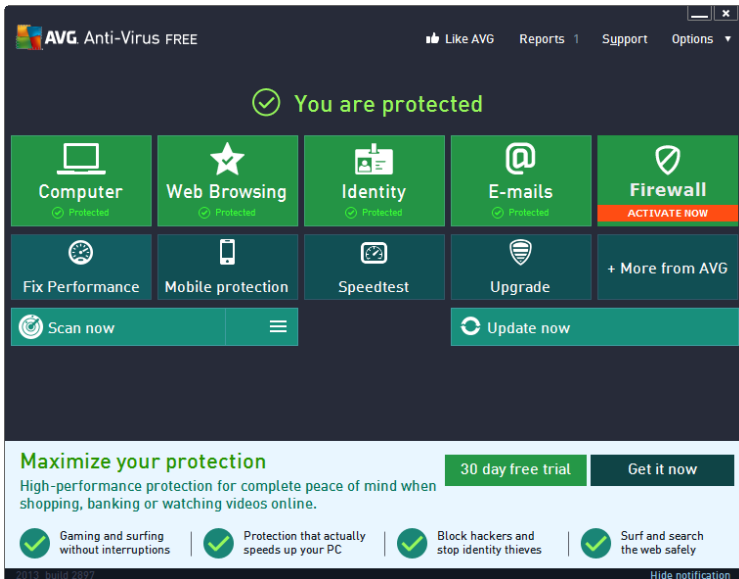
AVG Anti-Virus FREE

Like AVG Reports 1 Support Options

You are protected

Computer
Protected

Web Browsing
Protected

Identity
Protected

E-mails
Protected

Firewall
ACTIVATE NOW

Fix Performance

Mobile protection

Speedtest

Upgrade

+ More from AVG

Scan now

Update now

Maximize your protection

High-performance protection for complete peace of mind when shopping, banking or watching videos online.

30 day free trial

Get it now

Gaming and surfing without interruptions

Protection that actually speeds up your PC

Block hackers and stop identity thieves

Surf and search the web safely

2013 build 2897

Hide notification